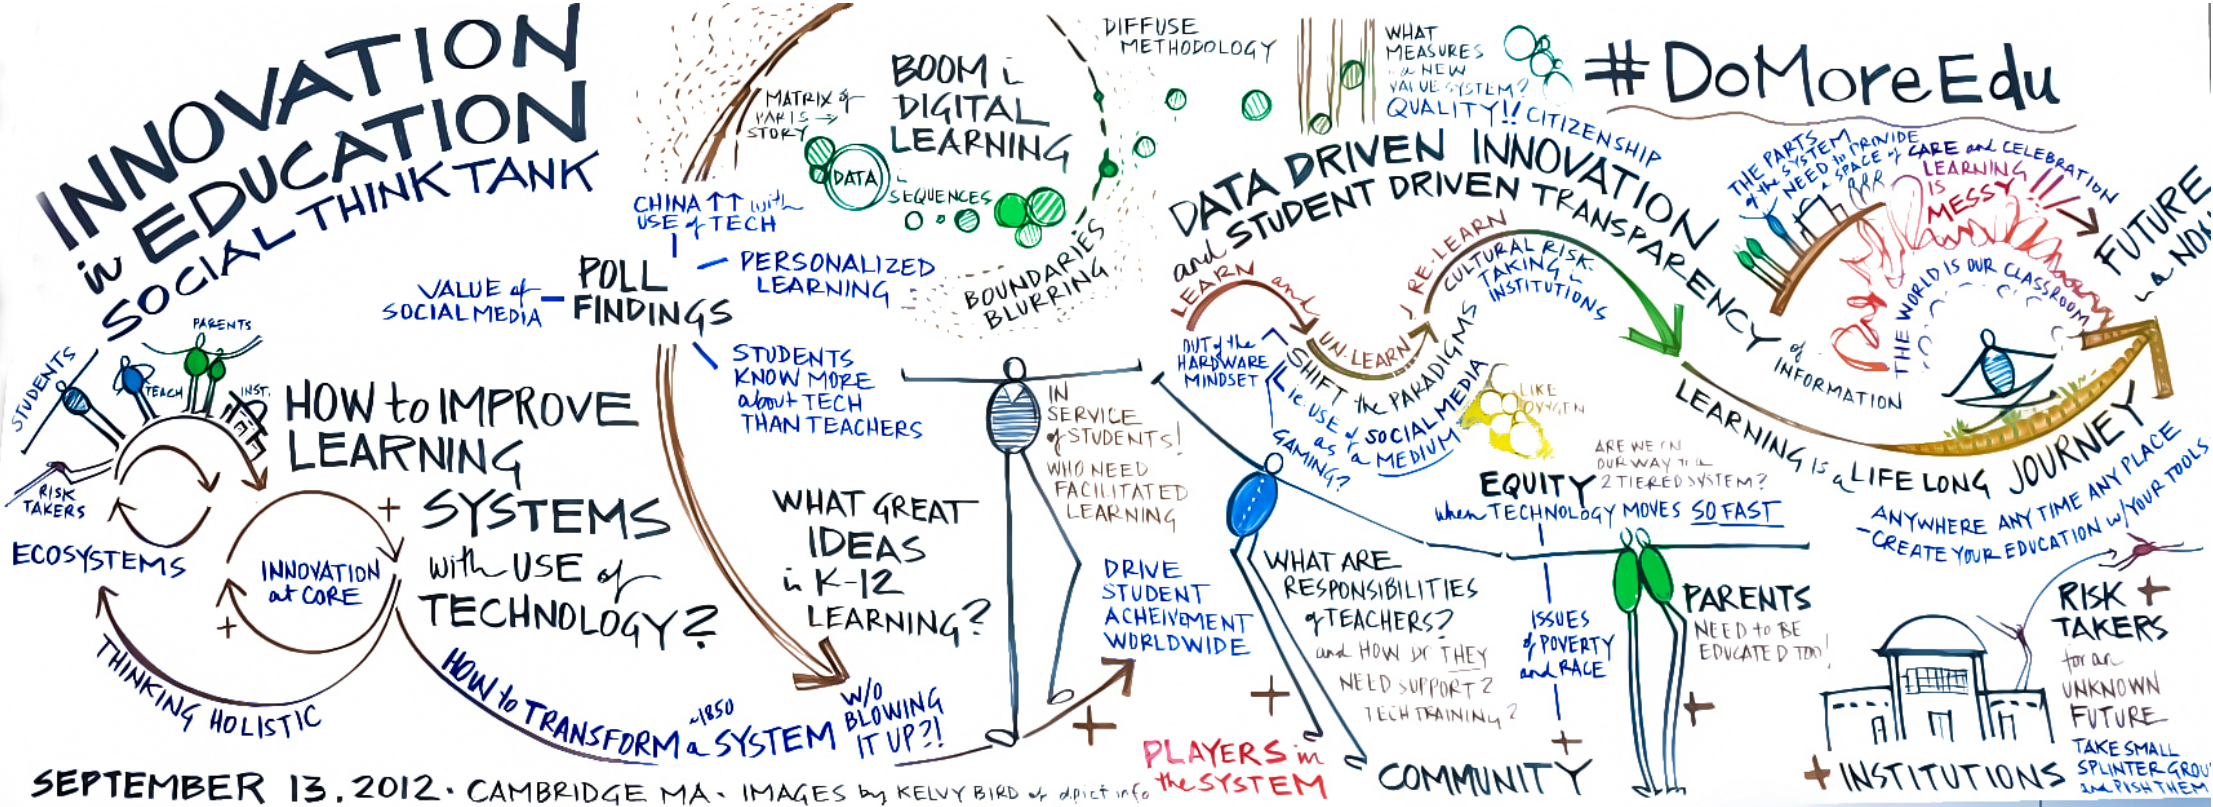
INNOVATION in EDUCATION SOCIAL THINK TANK

STUDENTS
TEACH
PARENTS
INST.
RISK TAKERS
ECOSYSTEMS
INNOVATION at CORE
THINKING HOLISTIC

HOW to IMPROVE LEARNING SYSTEMS with USE of TECHNOLOGY?

HOW to TRANSFORM a ~1850 SYSTEM W/O BLOWING IT UP?!

VALUE of SOCIAL MEDIA – POLL FINDINGS
CHINA ↑↑ with USE of TECH
PERSONALIZED LEARNING
STUDENTS KNOW MORE about TECH THAN TEACHERS

MATRIX of PARIS STORY
DATA
SEQUENCES
BOOM in DIGITAL LEARNING
BOUNDARIES BLURRING
DIFFUSE METHODOLOGY

WHAT GREAT IDEAS in K-12 LEARNING?

IN SERVICE of STUDENTS!
WHO NEED FACILITATED LEARNING

DRIVE STUDENT ACHEIVEMENT WORLDWIDE

WHAT MEASURES in a NEW VALUE SYSTEM? QUALITY!! CITIZENSHIP

#DoMoreEdu

DATA DRIVEN INNOVATION and STUDENT DRIVEN TRANSPARENCY of INFORMATION

LEARN and UN-LEARN RE-LEARN
CULTURAL RISK TAKING in INSTITUTIONS
OUT of the HARDWARE MINDSET
SHIFT the PARADIGMS
i.e. USE of SOCIAL MEDIA as a MEDIUM
LIKE OXYGEN
GAMING?

THE PARTS of the SYSTEM NEED to PROVIDE a SPACE of CARE and CELEBRATION
LEARNING IS MESSY!!!
THE WORLD IS OUR CLASSROOM
FUTURE is NOW

LEARNING IS a LIFE LONG JOURNEY
ANYWHERE ANY TIME ANY PLACE
- CREATE YOUR EDUCATION w/ YOUR TOOLS

ARE WE ON OUR WAY to a 2 TIERED SYSTEM?
EQUITY when TECHNOLOGY MOVES SO FAST

WHAT ARE RESPONSIBILITIES of TEACHERS? and HOW DO THEY NEED SUPPORT? TECH TRAINING?

ISSUES of POVERTY and RACE

PARENTS NEED to BE EDUCATED TOO!

RISK TAKERS for an UNKNOWN FUTURE
TAKE SMALL SPLINTER GROU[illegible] and PUSH THEM

PLAYERS in the SYSTEM
COMMUNITY
INSTITUTIONS

SEPTEMBER 13, 2012 · CAMBRIDGE MA · IMAGES by KELVY BIRD of dpict.info